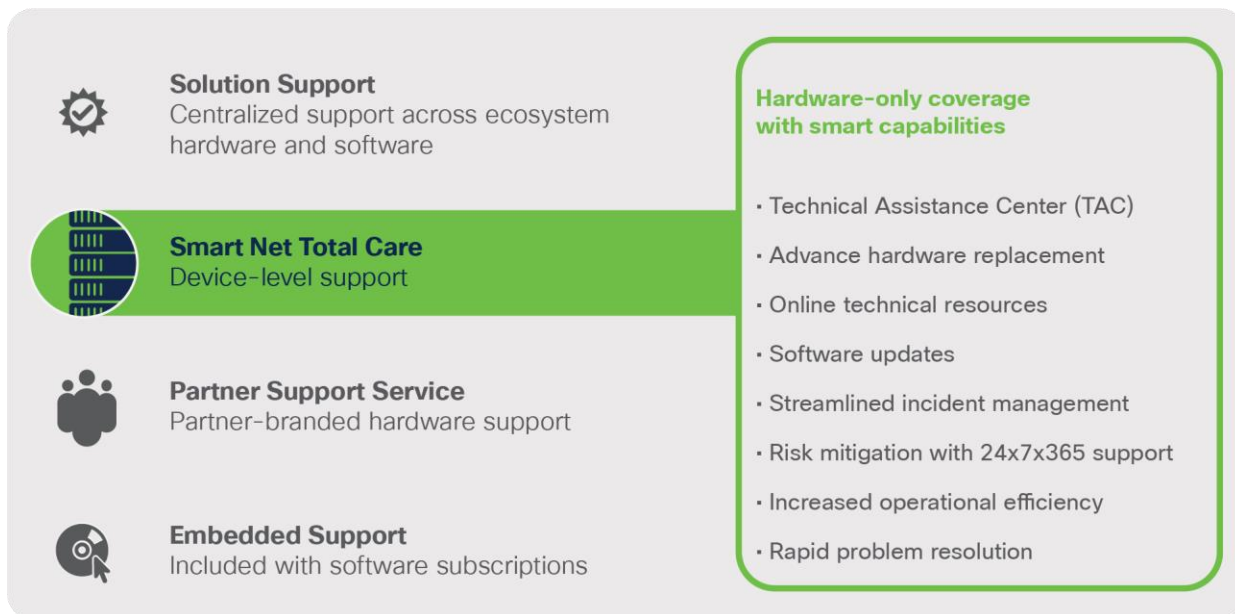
Solution Support
Centralized support across ecosystem hardware and software

Smart Net Total Care
Device-level support

Partner Support Service
Partner-branded hardware support

Embedded Support
Included with software subscriptions

Hardware-only coverage with smart capabilities

· Technical Assistance Center (TAC)
· Advance hardware replacement
· Online technical resources
· Software updates
· Streamlined incident management
· Risk mitigation with 24x7x365 support
· Increased operational efficiency
· Rapid problem resolution